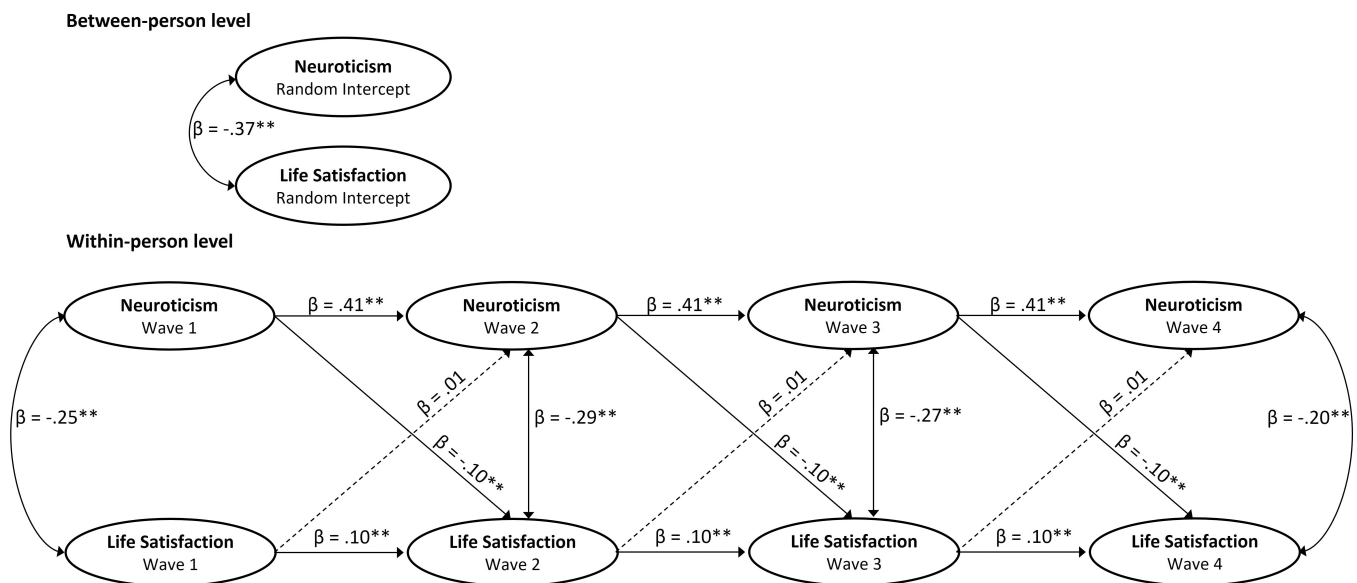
Between-person level

Neuroticism
Random Intercept

β = -.37**

Life Satisfaction
Random Intercept

Within-person level

Neuroticism
Wave 1

β = .41**

Neuroticism
Wave 2

β = .41**

Neuroticism
Wave 3

β = .41**

Neuroticism
Wave 4

β = -.25**

β = .01

β = -.10**

β = -.29**

β = .01

β = -.10**

β = -.27**

β = .01

β = -.10**

β = -.20**

Life Satisfaction
Wave 1

β = .10**

Life Satisfaction
Wave 2

β = .10**

Life Satisfaction
Wave 3

β = .10**

Life Satisfaction
Wave 4